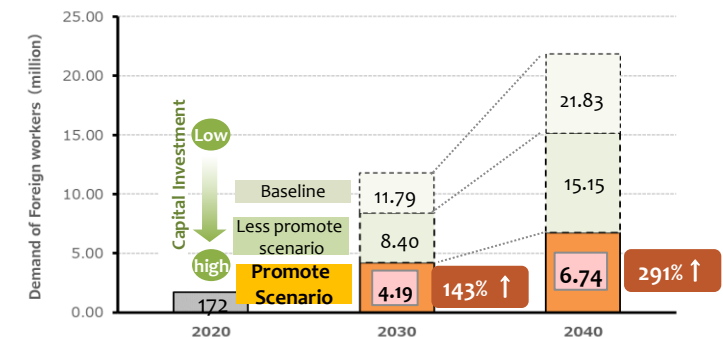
25.00
20.00
15.00
10.00
5.00
0.00

Demand of Foreign workers（million）

Capital Investment
Low
high

Baseline
Less promote scenario
Promote Scenario

172
2020

11.79
8.40
4.19
143% ↑
2030

21.83
15.15
6.74
291% ↑
2040